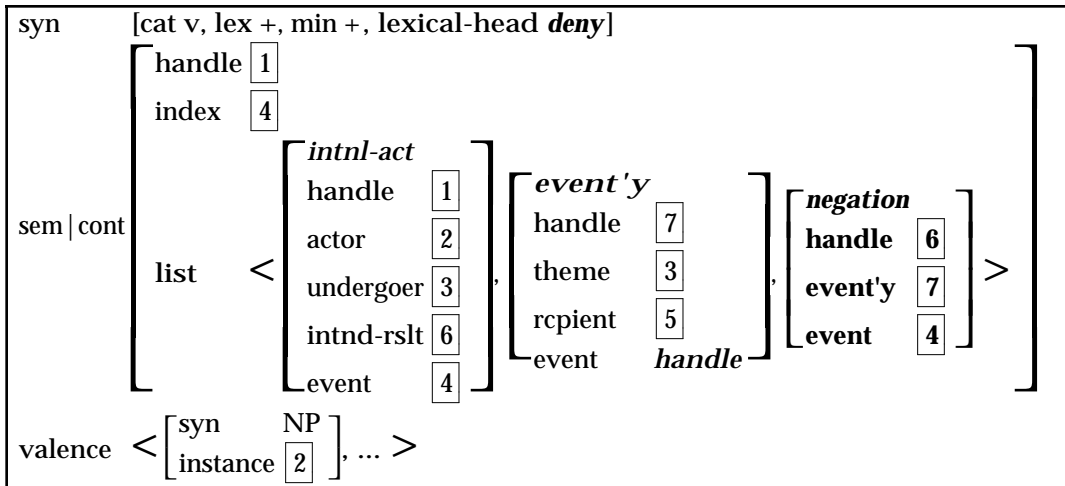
syn [cat v, lex +, min +, lexical-head ***deny***]

sem | cont

handle $\boxed{1}$

index $\boxed{4}$

list < [***intnl-act*** handle $\boxed{1}$ actor $\boxed{2}$ undergoer $\boxed{3}$ intnd-rslt $\boxed{6}$ event $\boxed{4}$], [***event'y*** handle $\boxed{7}$ theme $\boxed{3}$ rcpient $\boxed{5}$ event ***handle***], [***negation*** **handle** $\boxed{6}$ **event'y** $\boxed{7}$ **event** $\boxed{4}$] >

valence < [syn NP instance $\boxed{2}$], ... >